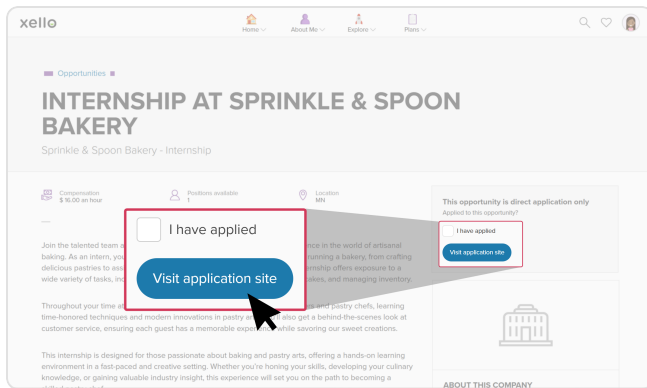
xello

Home
About Me
Explore
Plans

Opportunities

INTERNSHIP AT SPRINKLE & SPOON BAKERY

Sprinkle & Spoon Bakery - Internship

Compensation
$ 16.00 an hour

Positions available
1

Location
MN

—

Join the talented team a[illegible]nce in the world of artisanal baking. As an intern, you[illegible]running a bakery, from crafting delicious pastries to ass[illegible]rnship offers exposure to a wide variety of tasks, inc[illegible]kes, and managing inventory.

I have applied

Visit application site

Throughout your time at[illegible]s and pastry chefs, learning time-honored techniques and modern innovations in pastry a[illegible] also get a behind-the-scenes look at customer service, ensuring each guest has a memorable experie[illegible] while savoring our sweet creations.

This internship is designed for those passionate about baking and pastry arts, offering a hands-on learning environment in a fast-paced and creative setting. Whether you're honing your skills, developing your culinary knowledge, or gaining valuable industry insight, this experience will set you on the path to becoming a

This opportunity is direct application only
Applied to this opportunity?

I have applied

Visit application site

ABOUT THIS COMPANY